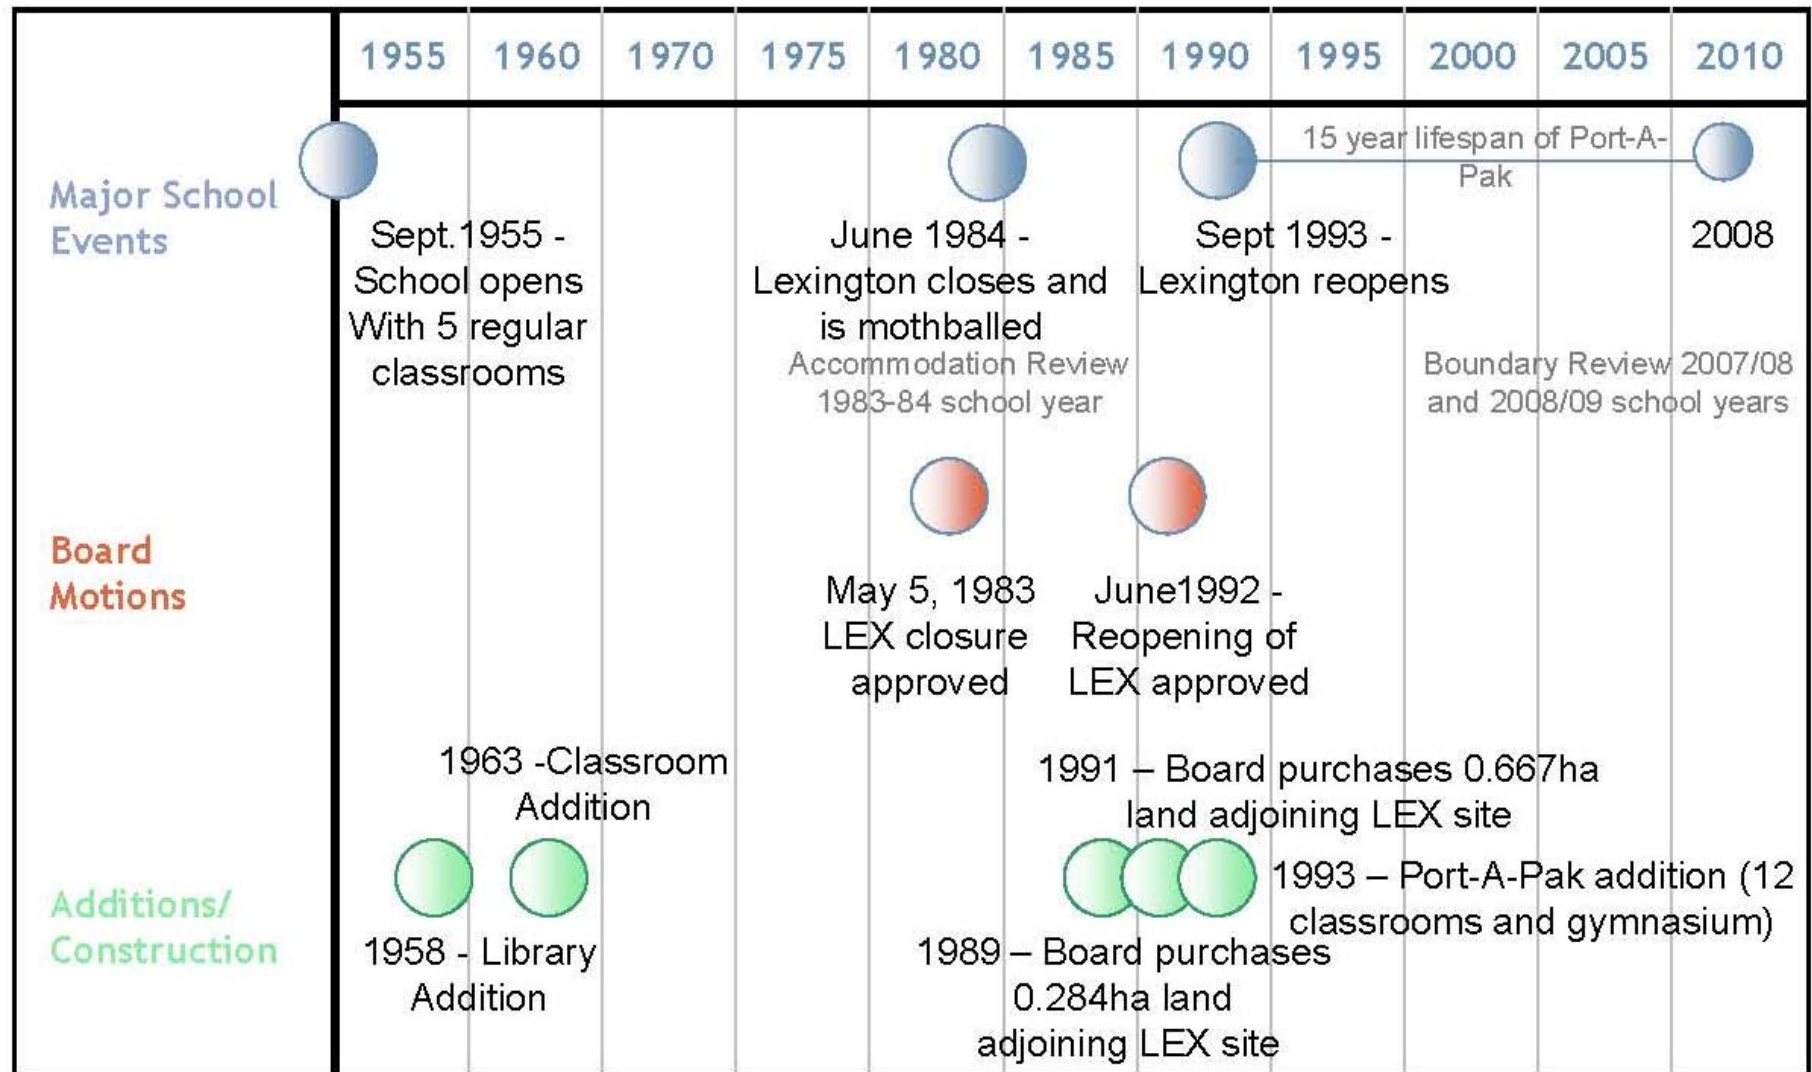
1955 1960 1970 1975 1980 1985 1990 1995 2000 2005 2010

Major School Events

Sept.1955 - School opens With 5 regular classrooms

June 1984 - Lexington closes and is mothballed

Accommodation Review 1983-84 school year

Sept 1993 - Lexington reopens

15 year lifespan of Port-A-Pak

2008

Boundary Review 2007/08 and 2008/09 school years

Board Motions

May 5, 1983 LEX closure approved

June1992 - Reopening of LEX approved

Additions/ Construction

1963 -Classroom Addition

1958 - Library Addition

1991 – Board purchases 0.667ha land adjoining LEX site

1993 – Port-A-Pak addition (12 classrooms and gymnasium)

1989 – Board purchases 0.284ha land adjoining LEX site